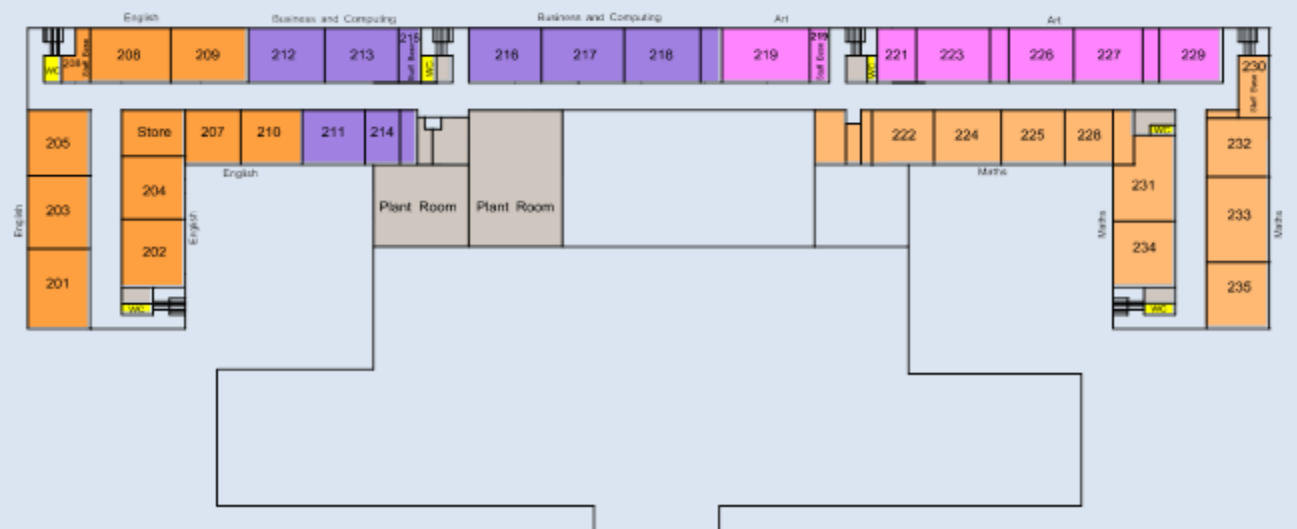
English

Business and Computing

Business and Computing

Art

Art

WC 206 Staff Base 208 209 212 213 215 Staff Base WC 216 217 218 219 219 Staff Base WC 221 223 226 227 229 230 Staff Base

205 203 201

English

Store 207 210 211 214

English

204 202

English

WC

Plant Room

Plant Room

222 224 225 228

Maths

WC

231 234

Maths

WC

232 233 235

Maths